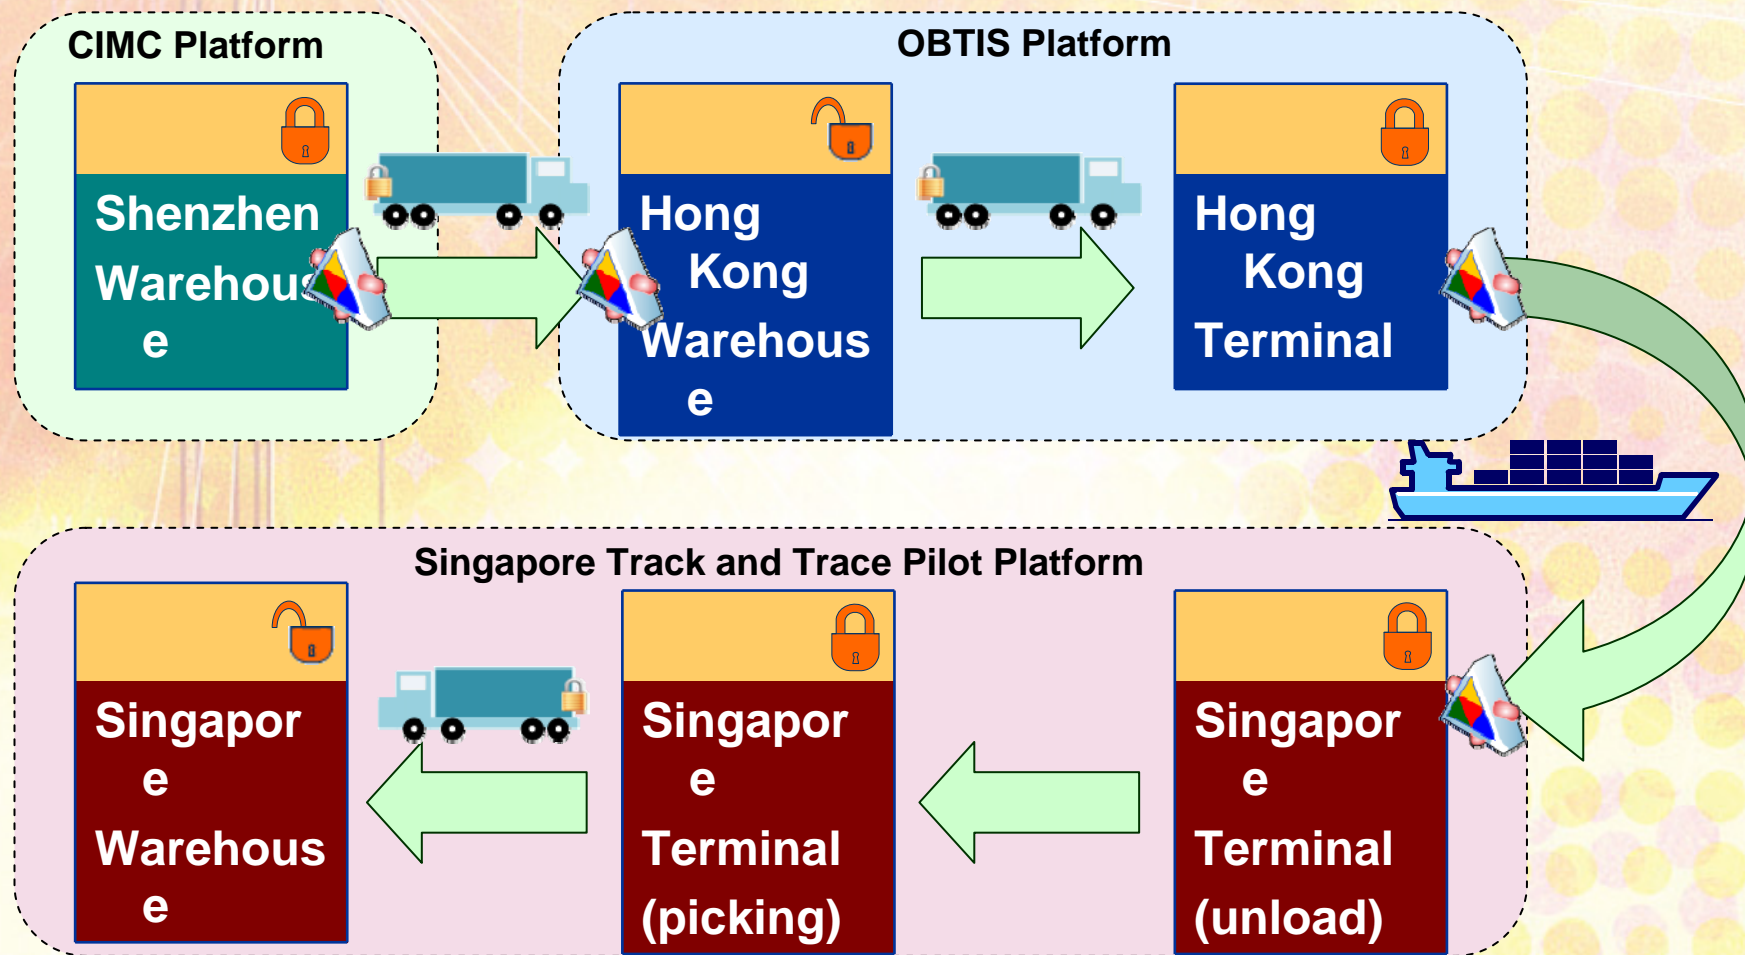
CIMC Platform

Shenzhen Warehous e

OBTIS Platform

Hong Kong Warehous e

Hong Kong Terminal

Singapore Track and Trace Pilot Platform

Singapor e Warehous e

Singapor e Terminal (picking)

Singapor e Terminal (unload)